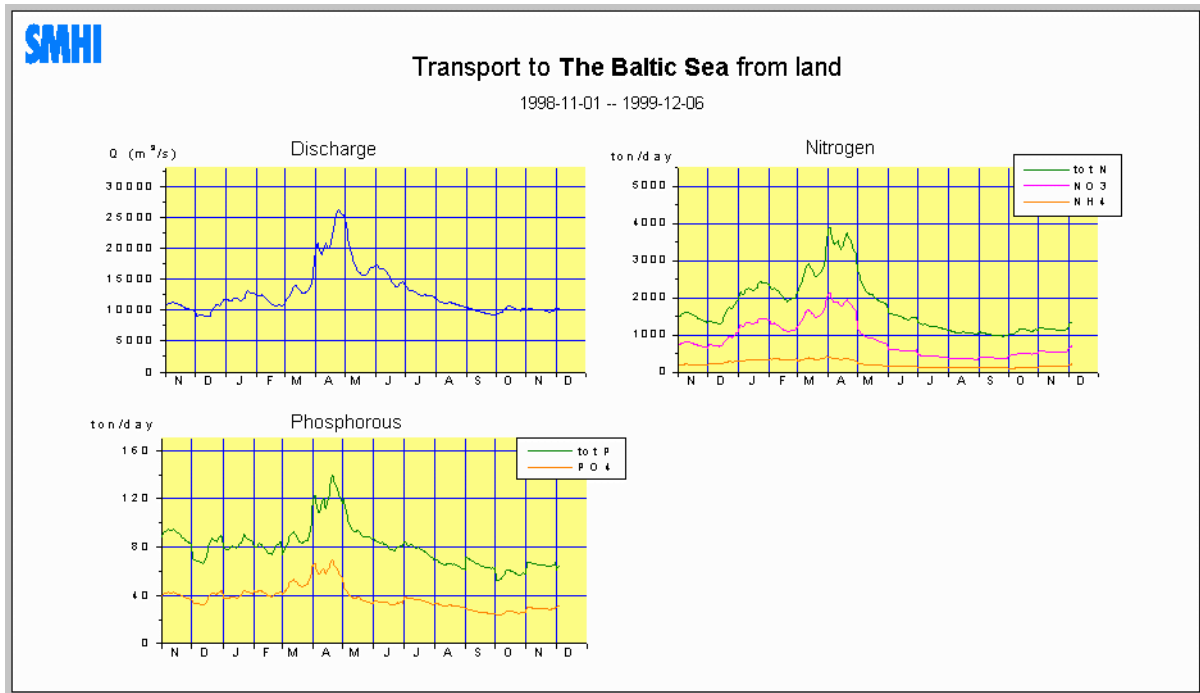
SMHI

Transport to **The Baltic Sea** from land

1998-11-01 -- 1999-12-06

Discharge

Q ($m^3/s$)

30000
25000
20000
15000
10000
5000
0

N D J F M A M J J A S O N D

Nitrogen

ton/day

tot N
NO3
NH4

5000
4000
3000
2000
1000
0

N D J F M A M J J A S O N D

Phosphorous

ton/day

tot P
PO4

160
120
80
40
0

N D J F M A M J J A S O N D